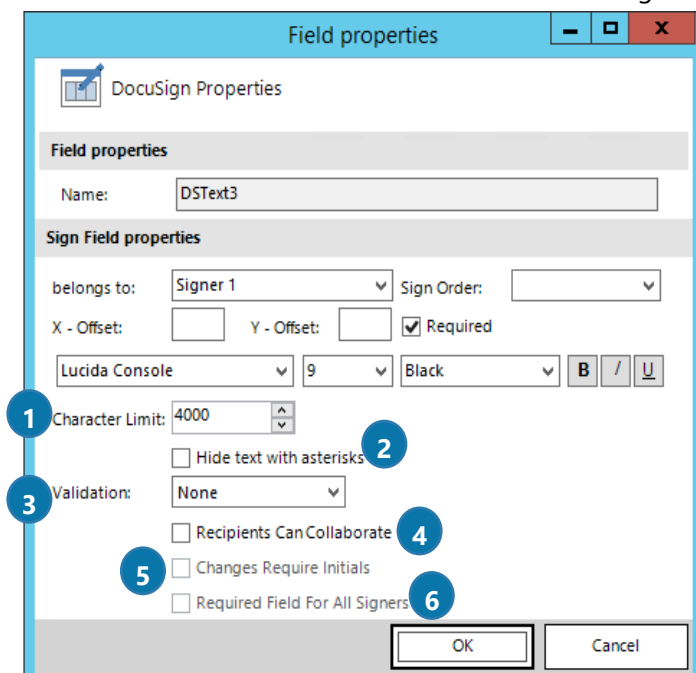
Field properties

DocuSign Properties

Field properties

Name: DSText3

Sign Field properties

belongs to: Signer 1 Sign Order:

X - Offset: Y - Offset: Required

Lucida Console 9 Black B I U

1 Character Limit: 4000

Hide text with asterisks 2

3 Validation: None

Recipients Can Collaborate 4

5 Changes Require Initials

Required Field For All Signers 6

OK Cancel